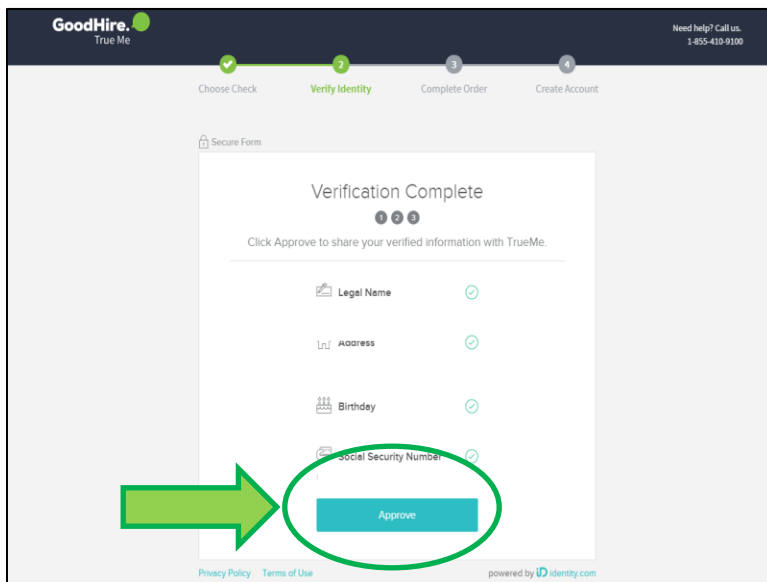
GoodHire.
True Me

Need help? Call us.
1-855-410-9100

2 3 4

Choose Check Verify Identity Complete Order Create Account

Secure Form

Verification Complete

1 2 3

Click Approve to share your verified information with TrueMe.

Legal Name

Address

Birthday

Social Security Number

Approve

Privacy Policy Terms of Use

powered by iD identity.com